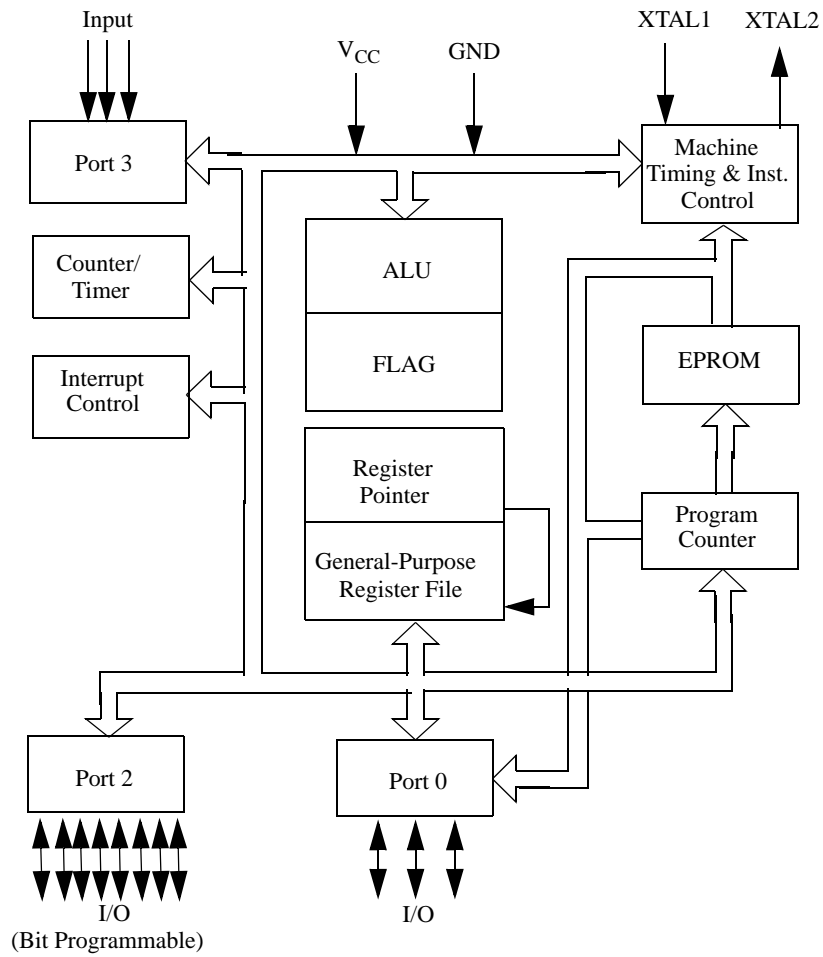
Input

$V_{CC}$

GND

XTAL1

XTAL2

Port 3

Machine Timing & Inst. Control

Counter/ Timer

ALU

Interrupt Control

FLAG

EPROM

Register Pointer

General-Purpose Register File

Program Counter

Port 2

Port 0

I/O (Bit Programmable)

I/O